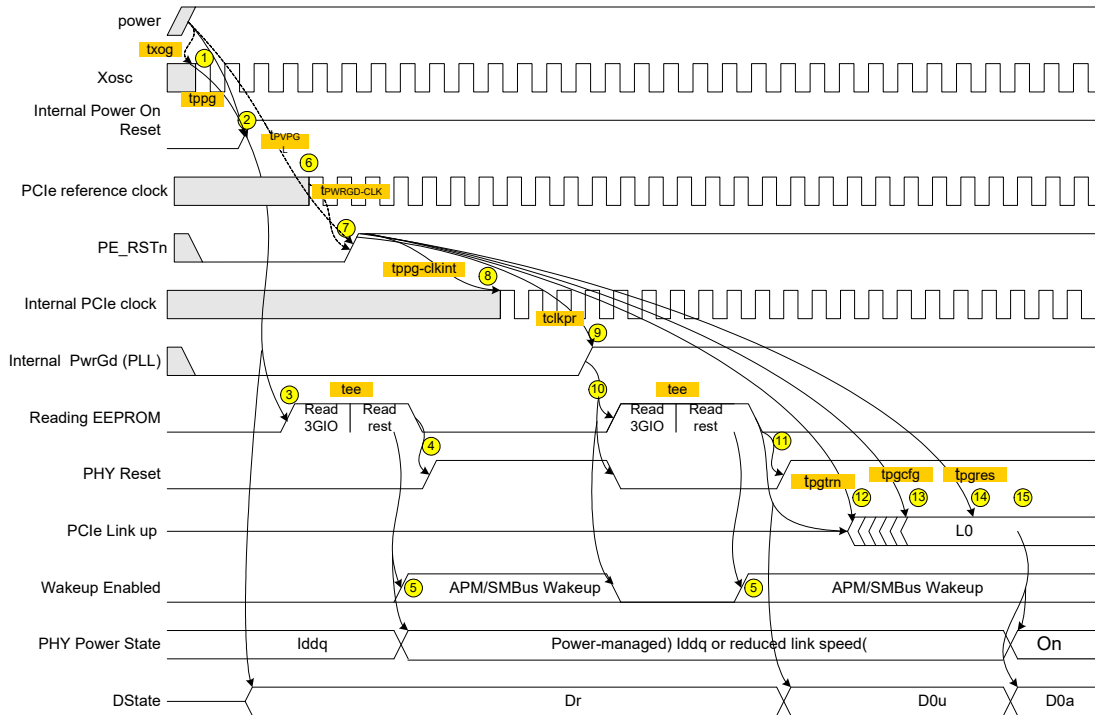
power
txog
1
Xosc
tppg
Internal Power On Reset
2
tPVPG
6
PCIe reference clock
tPWRGD-CLK
7
PE_RSTn
tppg-clkint
8
Internal PCIe clock
tclkpr
9
Internal PwrGd (PLL)
3
tee
10
tee
Reading EEPROM
Read 3GIO
Read rest
Read 3GIO
Read rest
4
11
PHY Reset
tpgtrn
tpgcfg
tpgres
12
13
14
15
PCIe Link up
L0
Wakeup Enabled
5
APM/SMBus Wakeup
5
APM/SMBus Wakeup
PHY Power State
Iddq
Power-managed) Iddq or reduced link speed(
On
DState
Dr
D0u
D0a